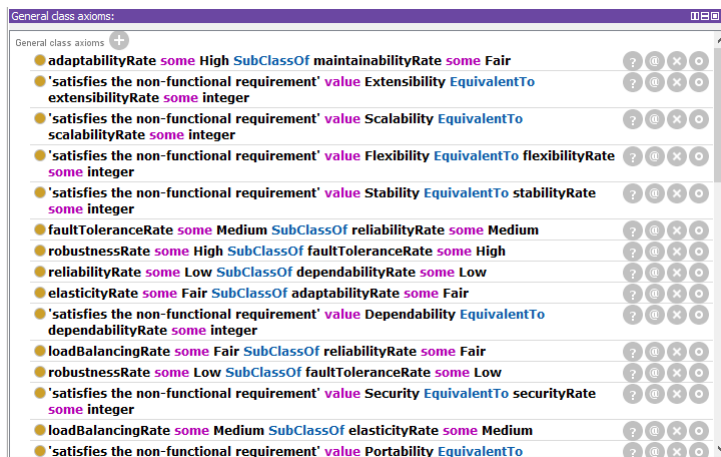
General class axioms:

General class axioms

adaptabilityRate some High SubClassOf maintainabilityRate some Fair

'satisfies the non-functional requirement' value Extensibility EquivalentTo extensibilityRate some integer

'satisfies the non-functional requirement' value Scalability EquivalentTo scalabilityRate some integer

'satisfies the non-functional requirement' value Flexibility EquivalentTo flexibilityRate some integer

'satisfies the non-functional requirement' value Stability EquivalentTo stabilityRate some integer

faultToleranceRate some Medium SubClassOf reliabilityRate some Medium

robustnessRate some High SubClassOf faultToleranceRate some High

reliabilityRate some Low SubClassOf dependabilityRate some Low

elasticityRate some Fair SubClassOf adaptabilityRate some Fair

'satisfies the non-functional requirement' value Dependability EquivalentTo dependabilityRate some integer

loadBalancingRate some Fair SubClassOf reliabilityRate some Fair

robustnessRate some Low SubClassOf faultToleranceRate some Low

'satisfies the non-functional requirement' value Security EquivalentTo securityRate some integer

loadBalancingRate some Medium SubClassOf elasticityRate some Medium

'satisfies the non-functional requirement' value Portability EquivalentTo